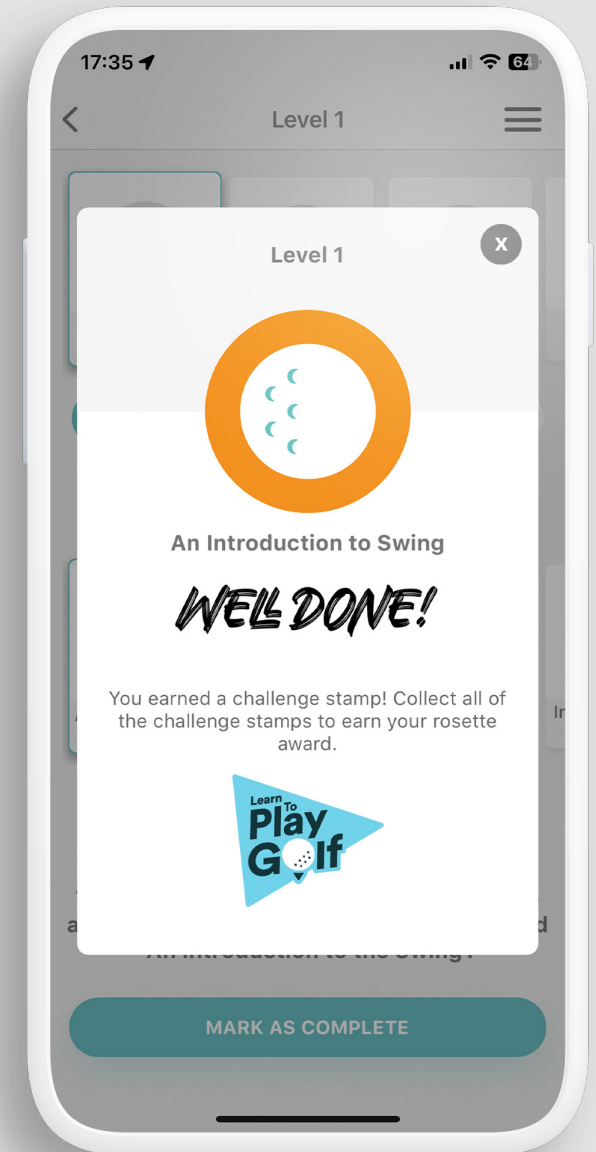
17:35

64

Level 1

Level 1

X

An Introduction to Swing

WELL DONE!

You earned a challenge stamp! Collect all of the challenge stamps to earn your rosette award.

Learn To Play Golf

A

In

a

d

An Introduction to the Swing?

MARK AS COMPLETE